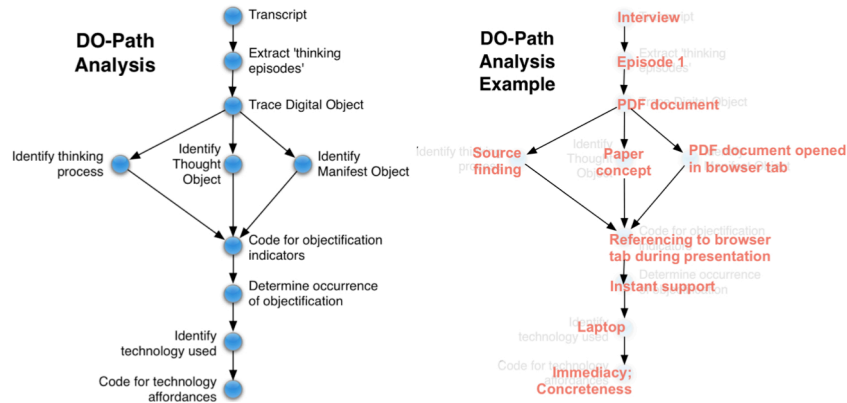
DO-Path Analysis

Transcript

Extract 'thinking episodes'

Trace Digital Object

Identify thinking process

Identify Thought Object

Identify Manifest Object

Code for objectification indicators

Determine occurrence of objectification

Identify technology used

Code for technology affordances

DO-Path Analysis Example

Interview

Episode 1

PDF document

Source finding

Paper concept

PDF document opened in browser tab

Referencing to browser tab during presentation

Instant support

Laptop

Immediacy; Concreteness